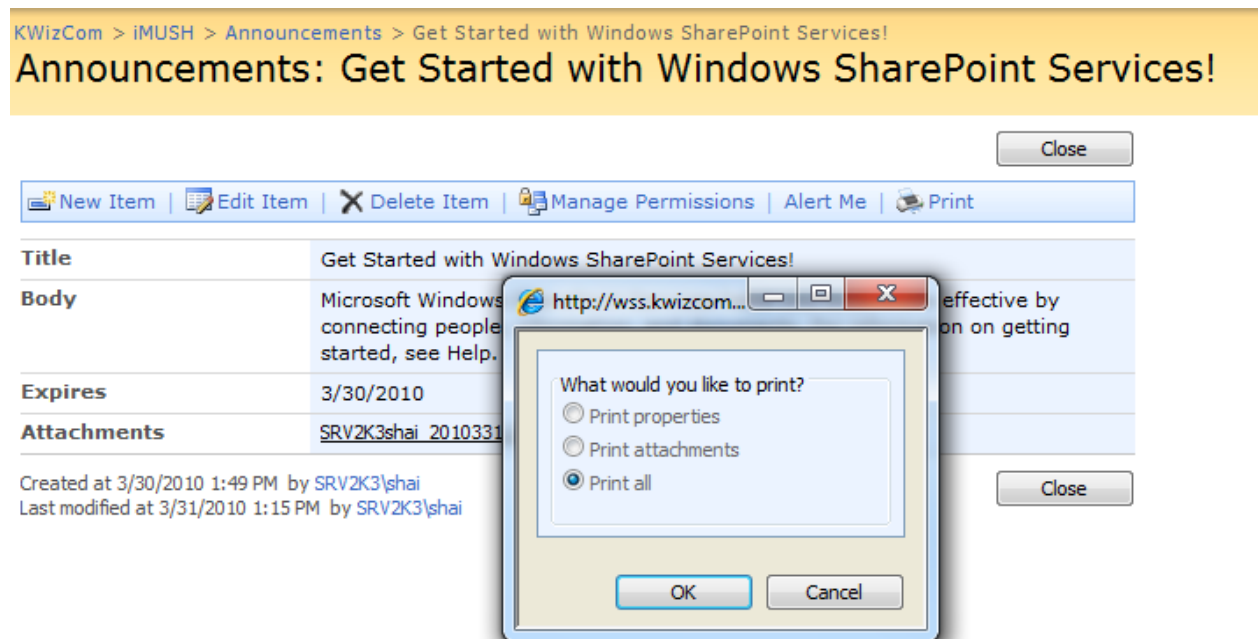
KWizCom > iMUSH > Announcements > Get Started with Windows SharePoint Services!

Announcements: Get Started with Windows SharePoint Services!

Close

New Item | Edit Item | Delete Item | Manage Permissions | Alert Me | Print

| | |
|---|---|
| Title | Get Started with Windows SharePoint Services! |
| Body | Microsoft Windows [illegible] effective by connecting people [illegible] on on getting started, see Help. |
| Expires | 3/30/2010 |
| Attachments | SRV2K3shai_2010331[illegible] |

Created at 3/30/2010 1:49 PM by SRV2K3\shai
Last modified at 3/31/2010 1:15 PM by SRV2K3\shai

Close

http://wss.kwizcom...

What would you like to print?
Print properties
Print attachments
Print all

OK
Cancel